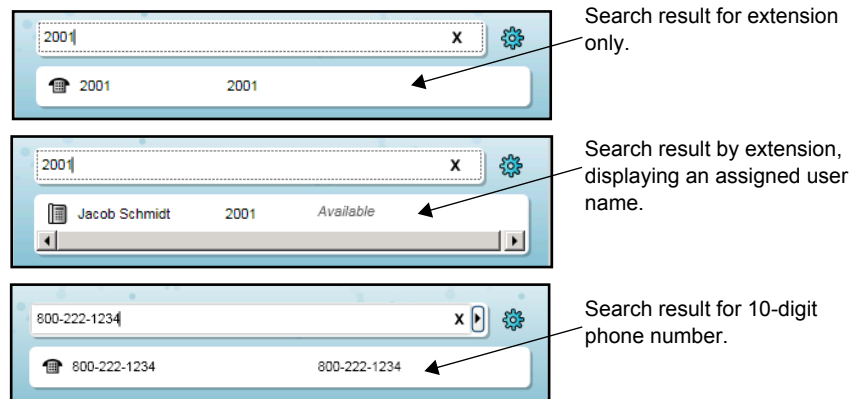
2001

X

2001 2001

Search result for extension only.

2001

X

Jacob Schmidt 2001 Available

Search result by extension, displaying an assigned user name.

800-222-1234

X

800-222-1234 800-222-1234

Search result for 10-digit phone number.